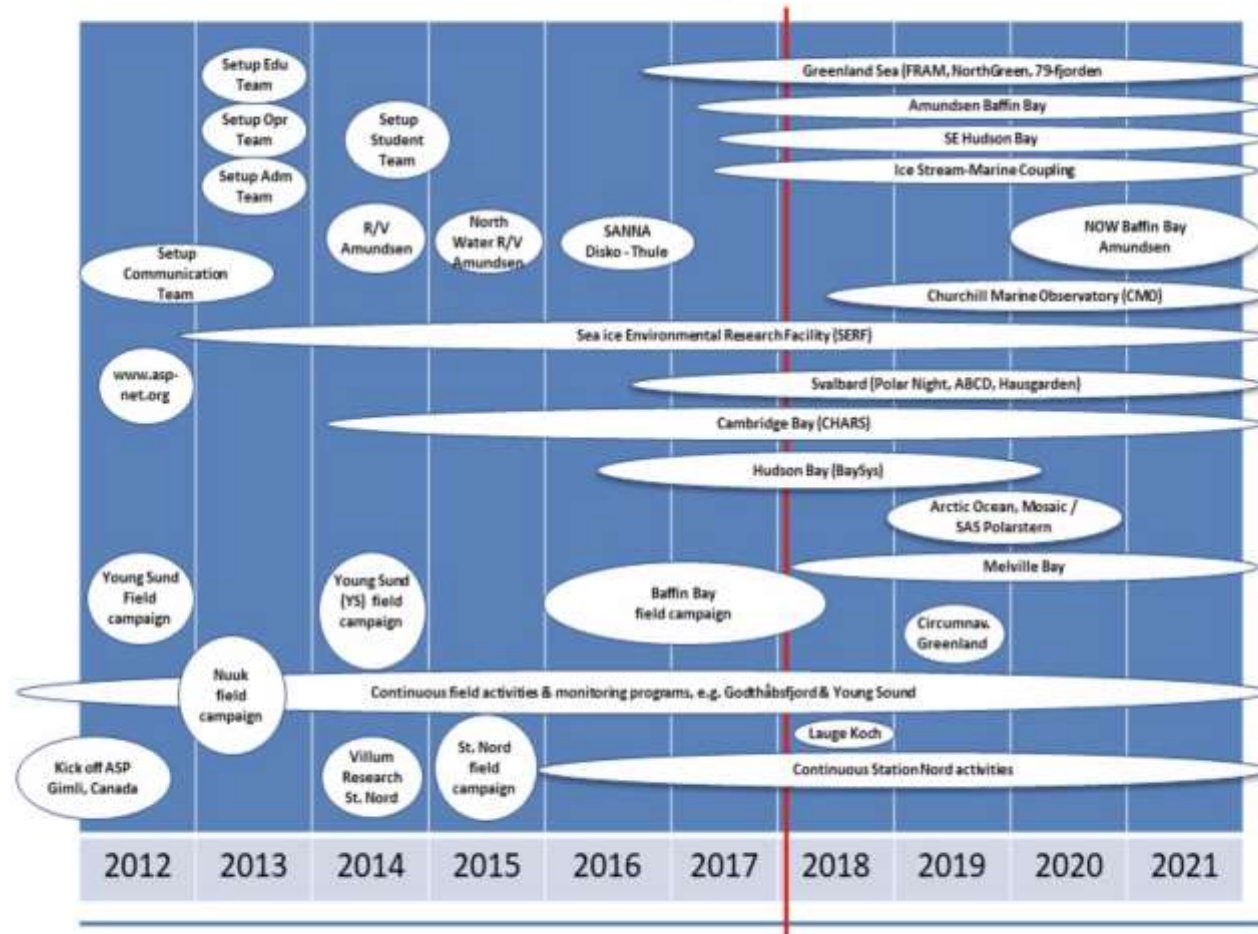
Setup Edu Team

Setup Opr Team

Setup Adm Team

Setup Student Team

Greenland Sea (FRAM, NorthGreen, 79-fjorden

Amundsen Baffin Bay

SE Hudson Bay

Ice Stream-Marine Coupling

R/V Amundsen

North Water R/V Amundsen

SANNA Disko - Thule

NOW Baffin Bay Amundsen

Setup Communication Team

Churchill Marine Observatory (CMO)

Sea ice Environmental Research Facility (SERF)

www.asp-net.org

Svalbard (Polar Night, ABCD, Hausgarden)

Cambridge Bay (CHARS)

Hudson Bay (BaySys)

Arctic Ocean, Mosaic / SAS Polarstern

Young Sund Field campaign

Young Sund (YS) field campaign

Melville Bay

Baffin Bay field campaign

Circumnav. Greenland

Nuuk field campaign

Continuous field activities & monitoring programs, e.g. Godthåbsfjord & Young Sound

Lauge Koch

Kick off ASP Gimli, Canada

Villum Research St. Nord

St. Nord field campaign

Continuous Station Nord activities

| 2012 | 2013 | 2014 | 2015 | 2016 | 2017 | 2018 | 2019 | 2020 | 2021 |
|---|---|---|---|---|---|---|---|---|---|